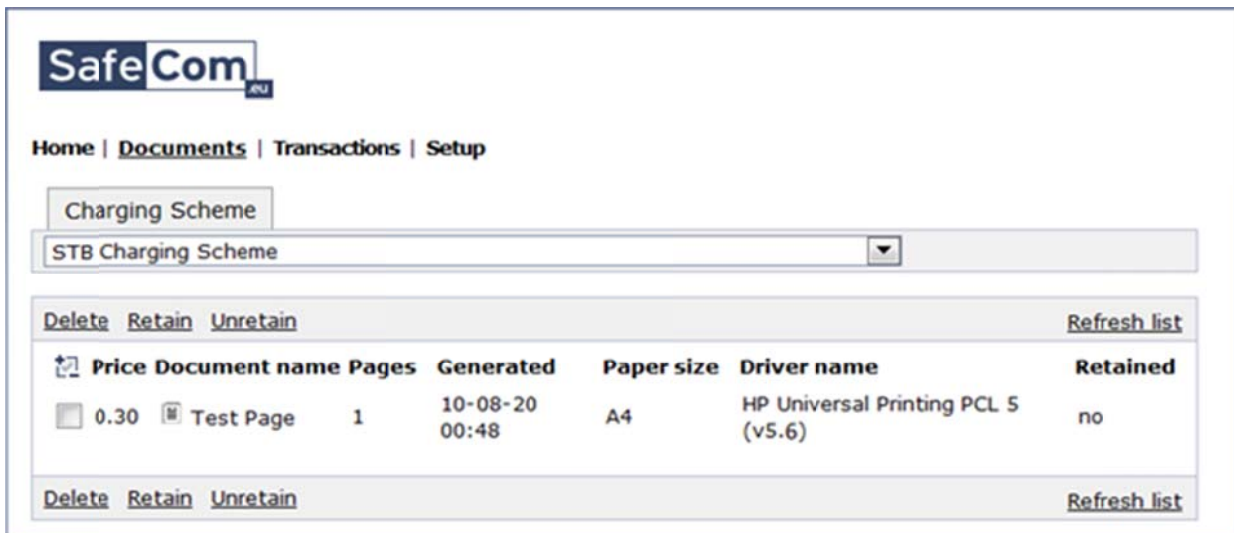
SafeCom.eu

Home | Documents | Transactions | Setup

Charging Scheme

STB Charging Scheme

Delete Retain Unretain Refresh list

| | Price | Document name | Pages | Generated | Paper size | Driver name | Retained |
|---|---|---|---|---|---|---|---|
| | 0.30 | Test Page | 1 | 10-08-20 00:48 | A4 | HP Universal Printing PCL 5 (v5.6) | no |

Delete Retain Unretain Refresh list